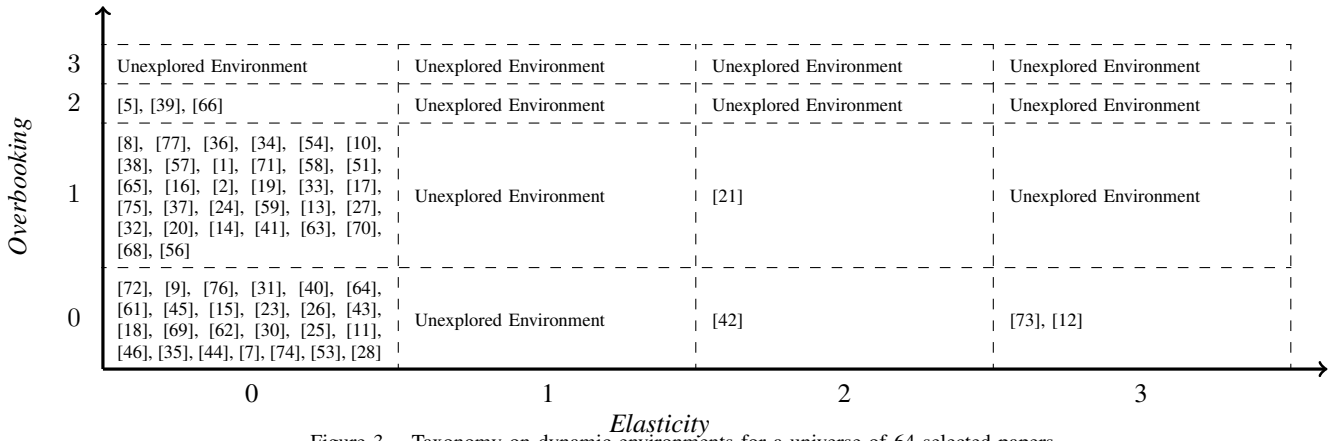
| Overbooking | 0 | 1 | 2 | 3 |
|---|---|---|---|---|
| 3 | Unexplored Environment | Unexplored Environment | Unexplored Environment | Unexplored Environment |
| 2 | [5], [39], [66] | Unexplored Environment | Unexplored Environment | Unexplored Environment |
| 1 | [8], [77], [36], [34], [54], [10], [38], [57], [1], [71], [58], [51], [65], [16], [2], [19], [33], [17], [75], [37], [24], [59], [13], [27], [32], [20], [14], [41], [63], [70], [68], [56] | Unexplored Environment | [21] | Unexplored Environment |
| 0 | [72], [9], [76], [31], [40], [64], [61], [45], [15], [23], [26], [43], [18], [69], [62], [30], [25], [11], [46], [35], [44], [7], [74], [53], [28] | Unexplored Environment | [42] | [73], [12] |

Elasticity

Figure 3. Taxonomy on dynamic environments for a universe of 64 selected papers